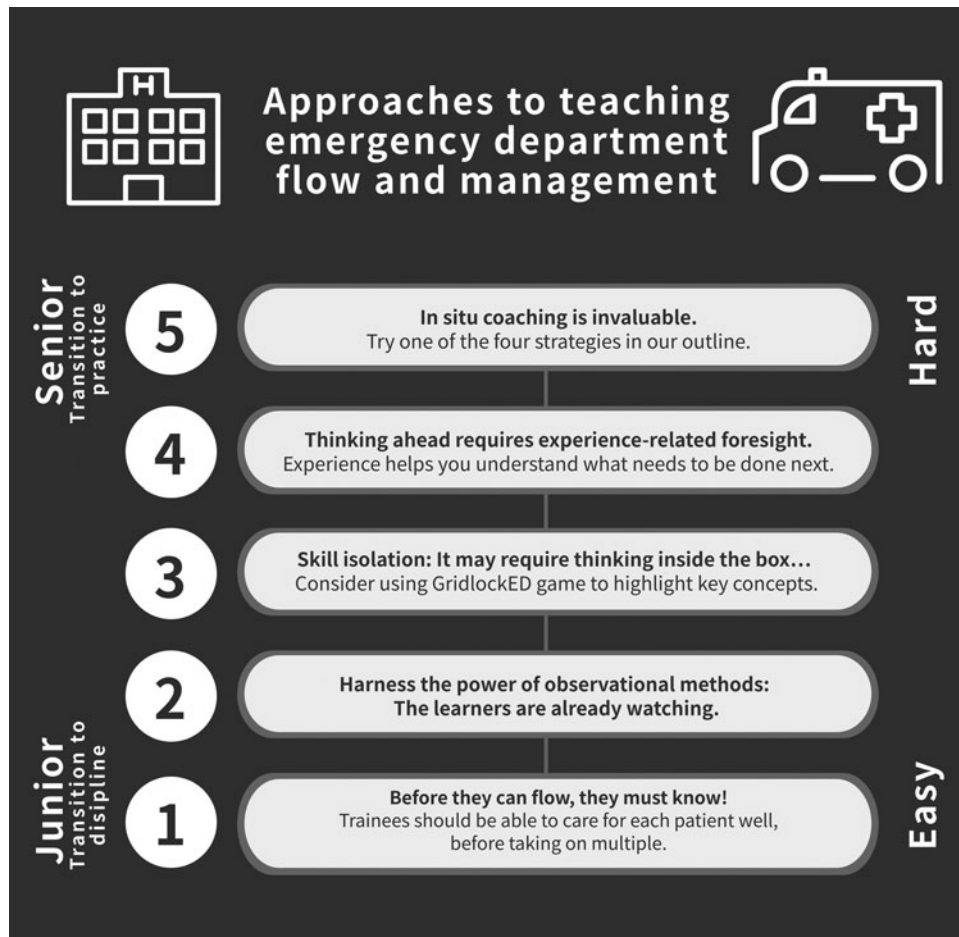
H

Approaches to teaching emergency department flow and management

Senior
Transition to practice

Hard

5
In situ coaching is invaluable.
Try one of the four strategies in our outline.

4
Thinking ahead requires experience-related foresight.
Experience helps you understand what needs to be done next.

3
Skill isolation: It may require thinking inside the box…
Consider using GridlockED game to highlight key concepts.

2
Harness the power of observational methods:
The learners are already watching.

Junior
Transition to disipline

Easy

1
Before they can flow, they must know!
Trainees should be able to care for each patient well, before taking on multiple.